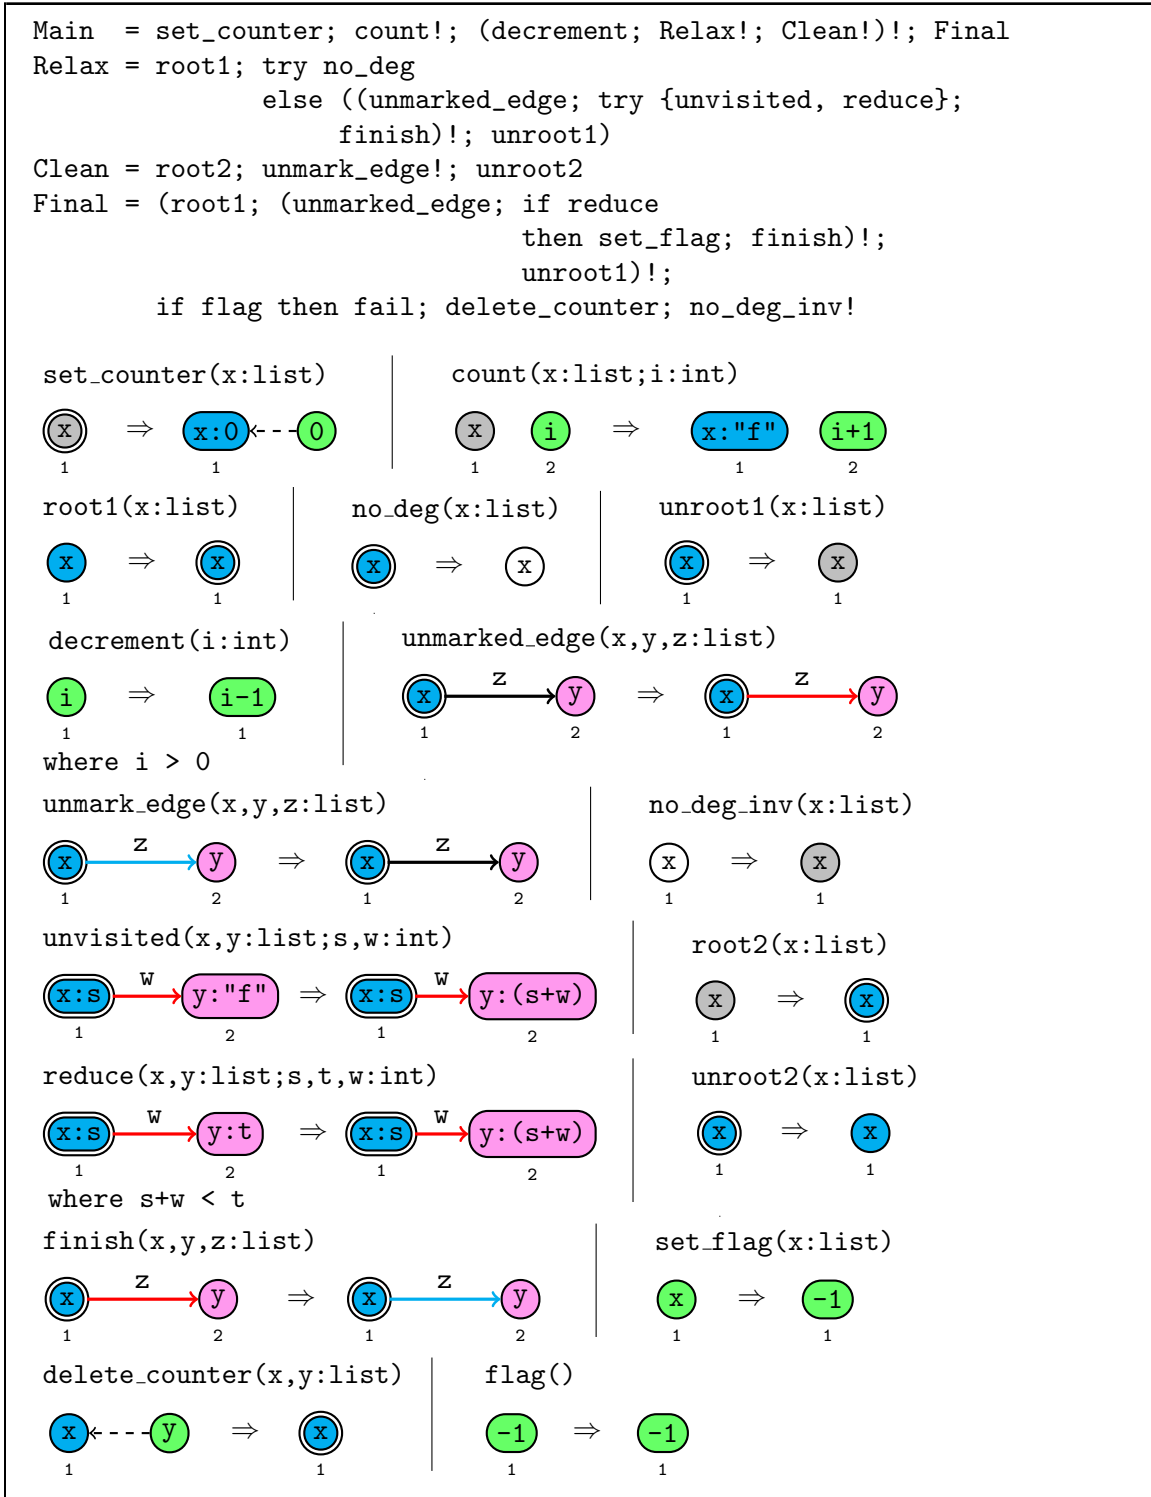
Main  = set_counter; count!; (decrement; Relax!; Clean!)!; Final
Relax = root1; try no_deg
          else ((unmarked_edge; try {unvisited, reduce};
             finish)!; unroot1)
Clean = root2; unmark_edge!; unroot2
Final = (root1; (unmarked_edge; if reduce
                    then set_flag; finish)!;
                    unroot1)!;
        if flag then fail; delete_counter; no_deg_inv!

set_counter(x:list)

x ⇒ x:0 0
1 1

count(x:list;i:int)

x i ⇒ x:"f" i+1
1 2 1 2

root1(x:list)

x ⇒ x
1 1

no_deg(x:list)

x ⇒ x

unroot1(x:list)

x ⇒ x
1 1

decrement(i:int)

i ⇒ i-1
1 1

where i > 0

unmarked_edge(x,y,z:list)

x z y ⇒ x z y
1 2 1 2

unmark_edge(x,y,z:list)

x z y ⇒ x z y
1 2 1 2

no_deg_inv(x:list)

x ⇒ x
1 1

unvisited(x,y:list;s,w:int)

x:s w y:"f" ⇒ x:s w y:(s+w)
1 2 1 2

root2(x:list)

x ⇒ x
1 1

reduce(x,y:list;s,t,w:int)

x:s w y:t ⇒ x:s w y:(s+w)
1 2 1 2

where s+w < t

unroot2(x:list)

x ⇒ x
1 1

finish(x,y,z:list)

x z y ⇒ x z y
1 2 1 2

set_flag(x:list)

x ⇒ -1
1 1

delete_counter(x,y:list)

x y ⇒ x
1 1

flag()

-1 ⇒ -1
1 1